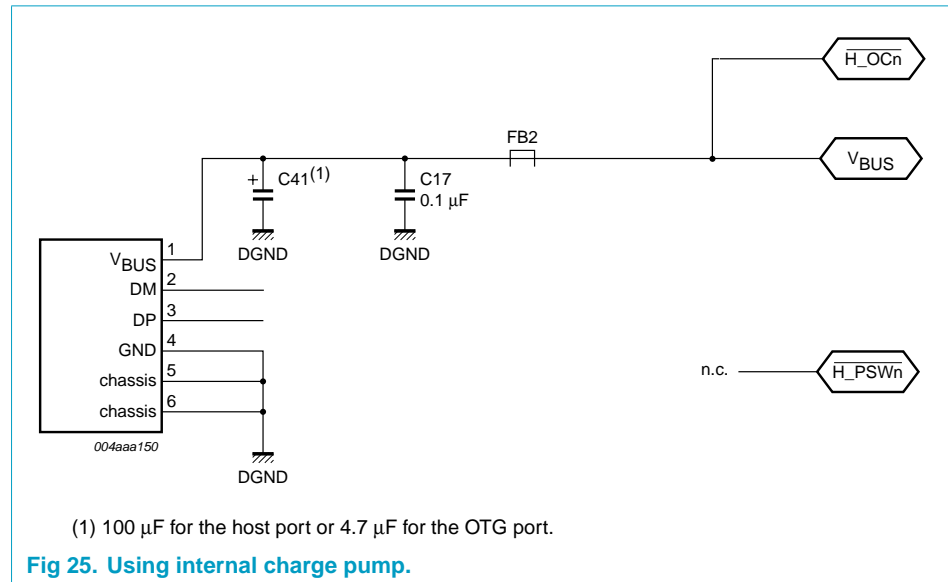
$\overline{H\_OCn}$

FB2

$V_{BUS}$

+ C41$^{(1)}$

C17
0.1 μF

DGND

DGND

$V_{BUS}$ 1
DM 2
DP 3
GND 4
chassis 5
chassis 6

004aaa150

DGND

n.c.

$\overline{H\_PSWn}$

(1) 100 μF for the host port or 4.7 μF for the OTG port.

Fig 25. Using internal charge pump.